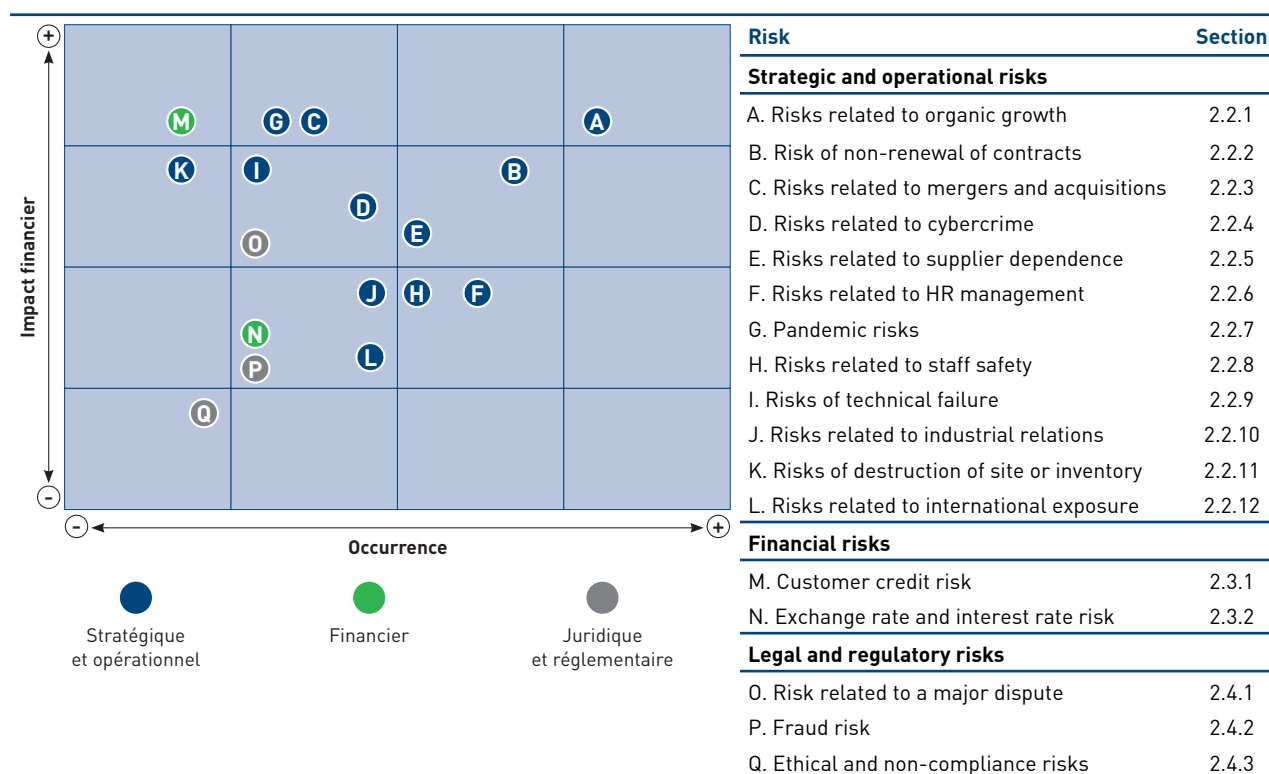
+
M G C A
K I B
D E
O
J H F
N
P L
Q
-
Impact financier
- Occurrence +

Stratégique et opérationnel
Financier
Juridique et réglementaire

| Risk | Section |
|---|---|
| **Strategic and operational risks** | |
| A. Risks related to organic growth | 2.2.1 |
| B. Risk of non-renewal of contracts | 2.2.2 |
| C. Risks related to mergers and acquisitions | 2.2.3 |
| D. Risks related to cybercrime | 2.2.4 |
| E. Risks related to supplier dependence | 2.2.5 |
| F. Risks related to HR management | 2.2.6 |
| G. Pandemic risks | 2.2.7 |
| H. Risks related to staff safety | 2.2.8 |
| I. Risks of technical failure | 2.2.9 |
| J. Risks related to industrial relations | 2.2.10 |
| K. Risks of destruction of site or inventory | 2.2.11 |
| L. Risks related to international exposure | 2.2.12 |
| **Financial risks** | |
| M. Customer credit risk | 2.3.1 |
| N. Exchange rate and interest rate risk | 2.3.2 |
| **Legal and regulatory risks** | |
| O. Risk related to a major dispute | 2.4.1 |
| P. Fraud risk | 2.4.2 |
| Q. Ethical and non-compliance risks | 2.4.3 |